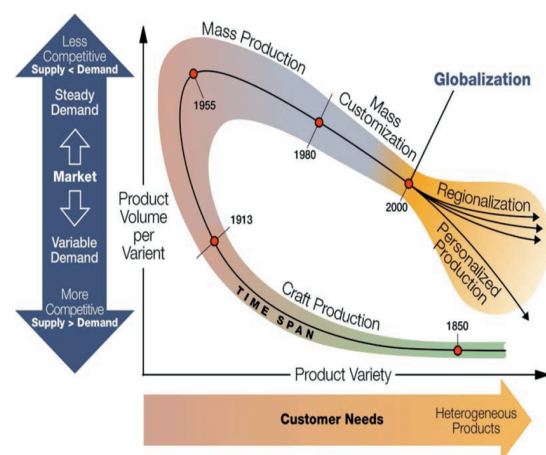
Less Competitive
Supply < Demand

Steady Demand

Market

Variable Demand

More Competitive
Supply > Demand

Product Volume per Varient

Mass Production

1955

Mass Customization

1980

Globalization

2000

Regionalization

Personalized Production

1913

TIME SPAN

Craft Production

1850

Product Variety

Customer Needs

Heterogeneous Products